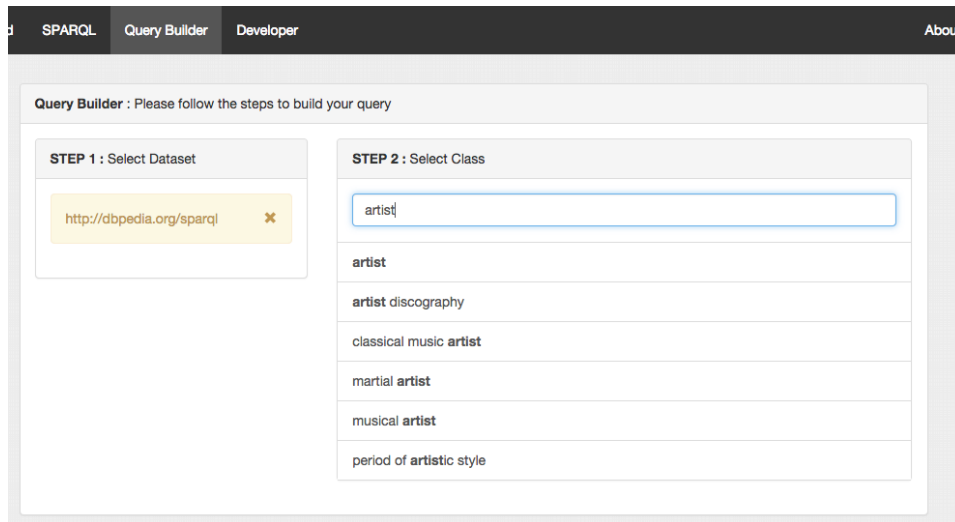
d SPARQL Query Builder Developer Abou

Query Builder : Please follow the steps to build your query

STEP 1 : Select Dataset

http://dbpedia.org/sparql ✖

STEP 2 : Select Class

artist

artist

artist discography

classical music artist

martial artist

musical artist

period of artistic style